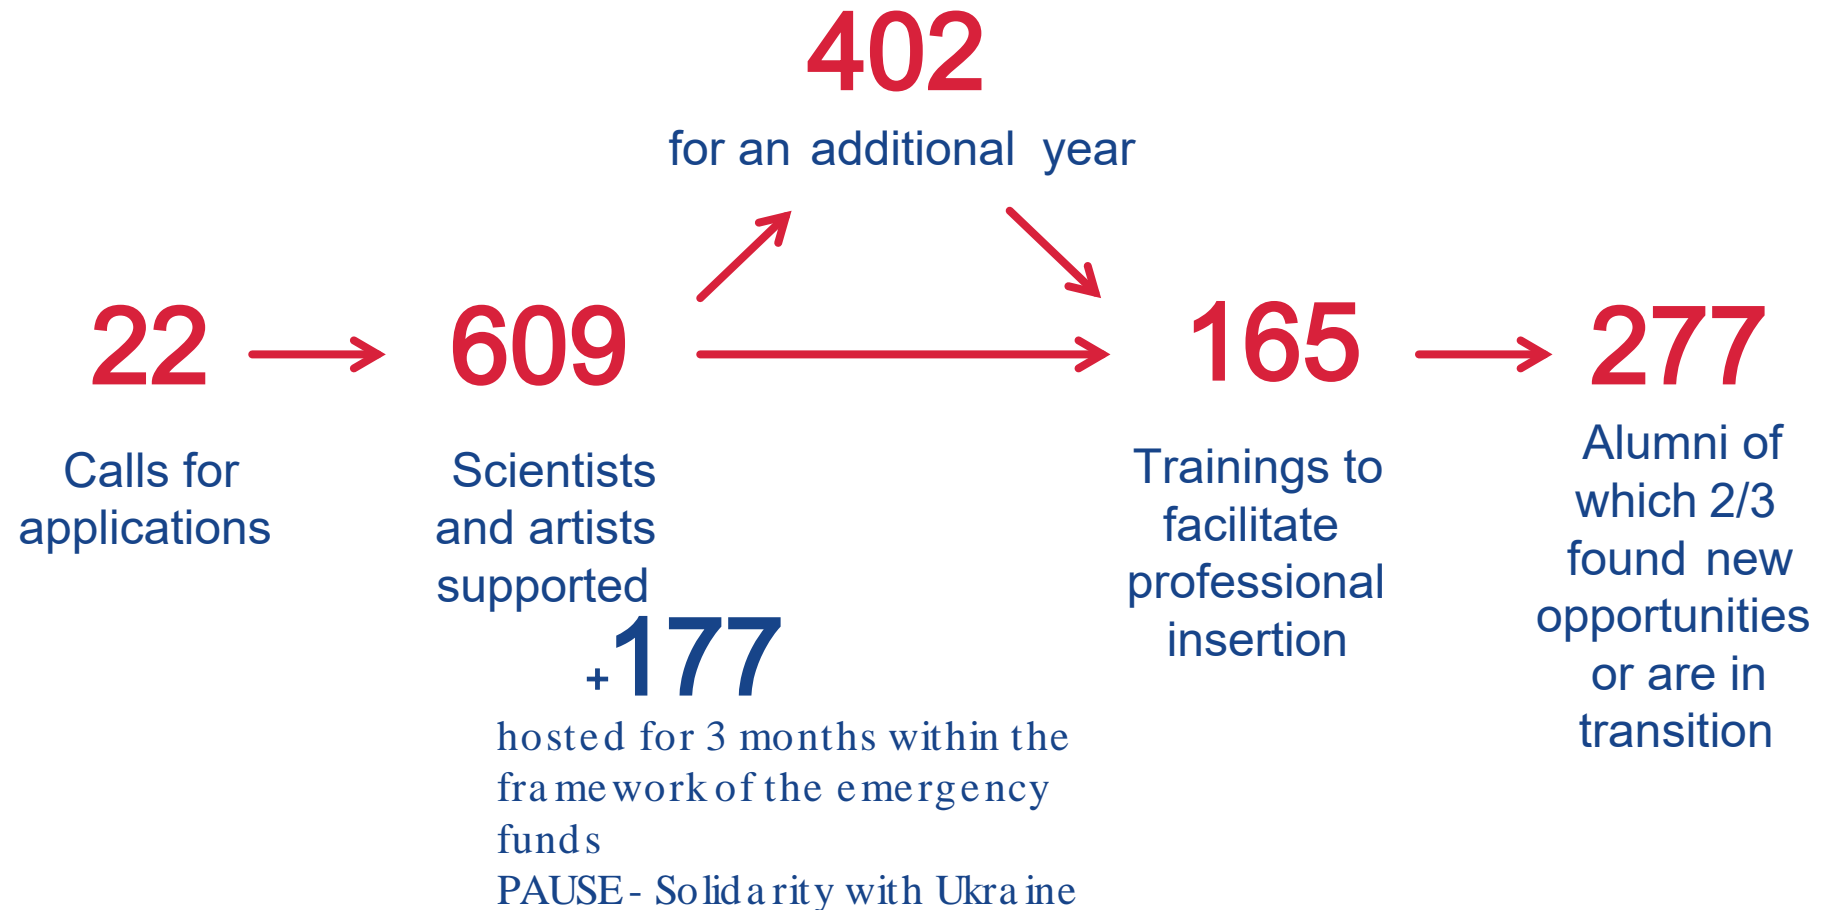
402

for an additional year

22

Calls for applications

609

Scientists and artists supported

+177

hosted for 3 months within the framework of the emergency funds
PAUSE - Solidarity with Ukraine

165

Trainings to facilitate professional insertion

277

Alumni of which 2/3 found new opportunities or are in transition